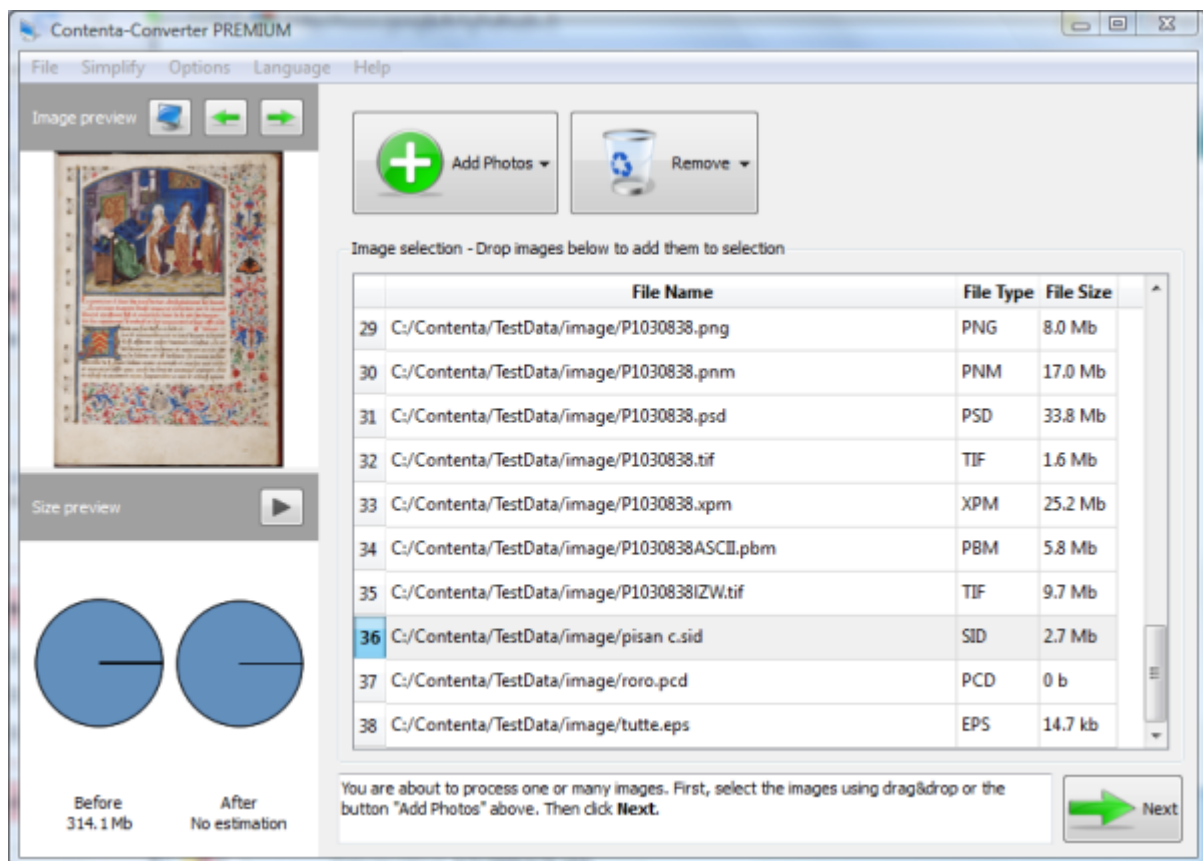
Contenta-Converter PREMIUM

File Simplify Options Language Help

Image preview

Add Photos

Remove

Image selection - Drop images below to add them to selection

| | File Name | File Type | File Size |
|---|---|---|---|
| 29 | C:/Contenta/TestData/image/P1030838.png | PNG | 8.0 Mb |
| 30 | C:/Contenta/TestData/image/P1030838.pnm | PNM | 17.0 Mb |
| 31 | C:/Contenta/TestData/image/P1030838.psd | PSD | 33.8 Mb |
| 32 | C:/Contenta/TestData/image/P1030838.tif | TIF | 1.6 Mb |
| 33 | C:/Contenta/TestData/image/P1030838.xpm | XPM | 25.2 Mb |
| 34 | C:/Contenta/TestData/image/P1030838ASCII.pbm | PBM | 5.8 Mb |
| 35 | C:/Contenta/TestData/image/P1030838IZW.tif | TIF | 9.7 Mb |
| 36 | C:/Contenta/TestData/image/pisan c.sid | SID | 2.7 Mb |
| 37 | C:/Contenta/TestData/image/roro.pcd | PCD | 0 b |
| 38 | C:/Contenta/TestData/image/tutte.eps | EPS | 14.7 kb |

Size preview

Before
314.1 Mb

After
No estimation

You are about to process one or many images. First, select the images using drag&drop or the button "Add Photos" above. Then click **Next**.

Next